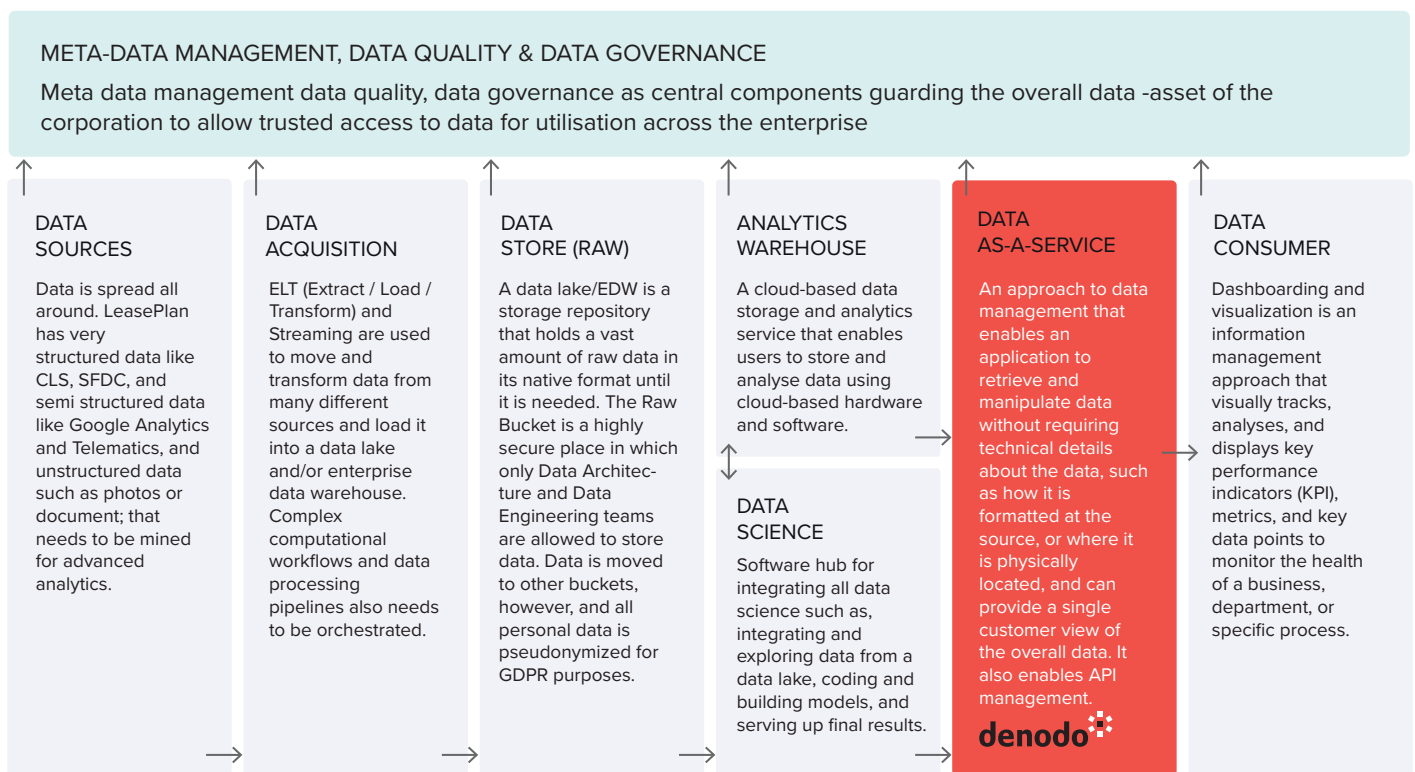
META-DATA MANAGEMENT, DATA QUALITY & DATA GOVERNANCE

Meta data management data quality, data governance as central components guarding the overall data -asset of the corporation to allow trusted access to data for utilisation across the enterprise

DATA SOURCES

Data is spread all around. LeasePlan has very structured data like CLS, SFDC, and semi structured data like Google Analytics and Telematics, and unstructured data such as photos or document; that needs to be mined for advanced analytics.

DATA ACQUISITION

ELT (Extract / Load / Transform) and Streaming are used to move and transform data from many different sources and load it into a data lake and/or enterprise data warehouse. Complex computational workflows and data processing pipelines also needs to be orchestrated.

DATA STORE (RAW)

A data lake/EDW is a storage repository that holds a vast amount of raw data in its native format until it is needed. The Raw Bucket is a highly secure place in which only Data Architecture and Data Engineering teams are allowed to store data. Data is moved to other buckets, however, and all personal data is pseudonymized for GDPR purposes.

ANALYTICS WAREHOUSE

A cloud-based data storage and analytics service that enables users to store and analyse data using cloud-based hardware and software.

DATA SCIENCE

Software hub for integrating all data science such as, integrating and exploring data from a data lake, coding and building models, and serving up final results.

DATA AS-A-SERVICE

An approach to data management that enables an application to retrieve and manipulate data without requiring technical details about the data, such as how it is formatted at the source, or where it is physically located, and can provide a single customer view of the overall data. It also enables API management.

denodo

DATA CONSUMER

Dashboarding and visualization is an information management approach that visually tracks, analyses, and displays key performance indicators (KPI), metrics, and key data points to monitor the health of a business, department, or specific process.